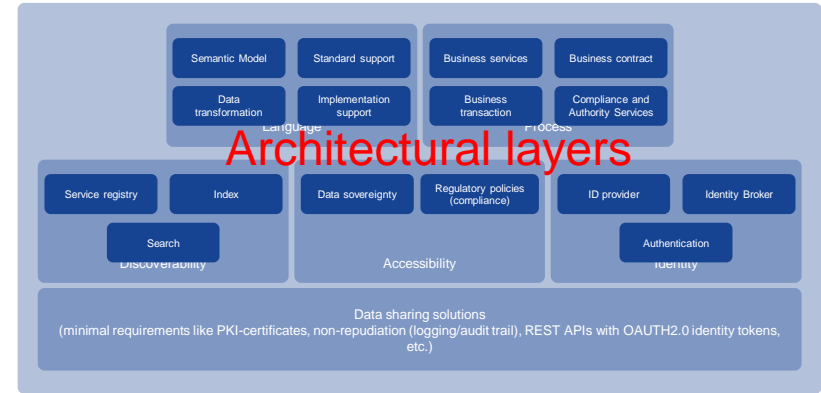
Semantic Model

Standard support

Data transformation

Implementation support

Language

Business services

Business contract

Business transaction

Compliance and Authority Services

Process

Architectural layers

Service registry

Index

Search

Discoverability

Data sovereignty

Regulatory policies (compliance)

Accessibility

ID provider

Identity Broker

Authentication

Identity

Data sharing solutions
(minimal requirements like PKI-certificates, non-repudiation (logging/audit trail), REST APIs with OAUTH2.0 identity tokens, etc.)